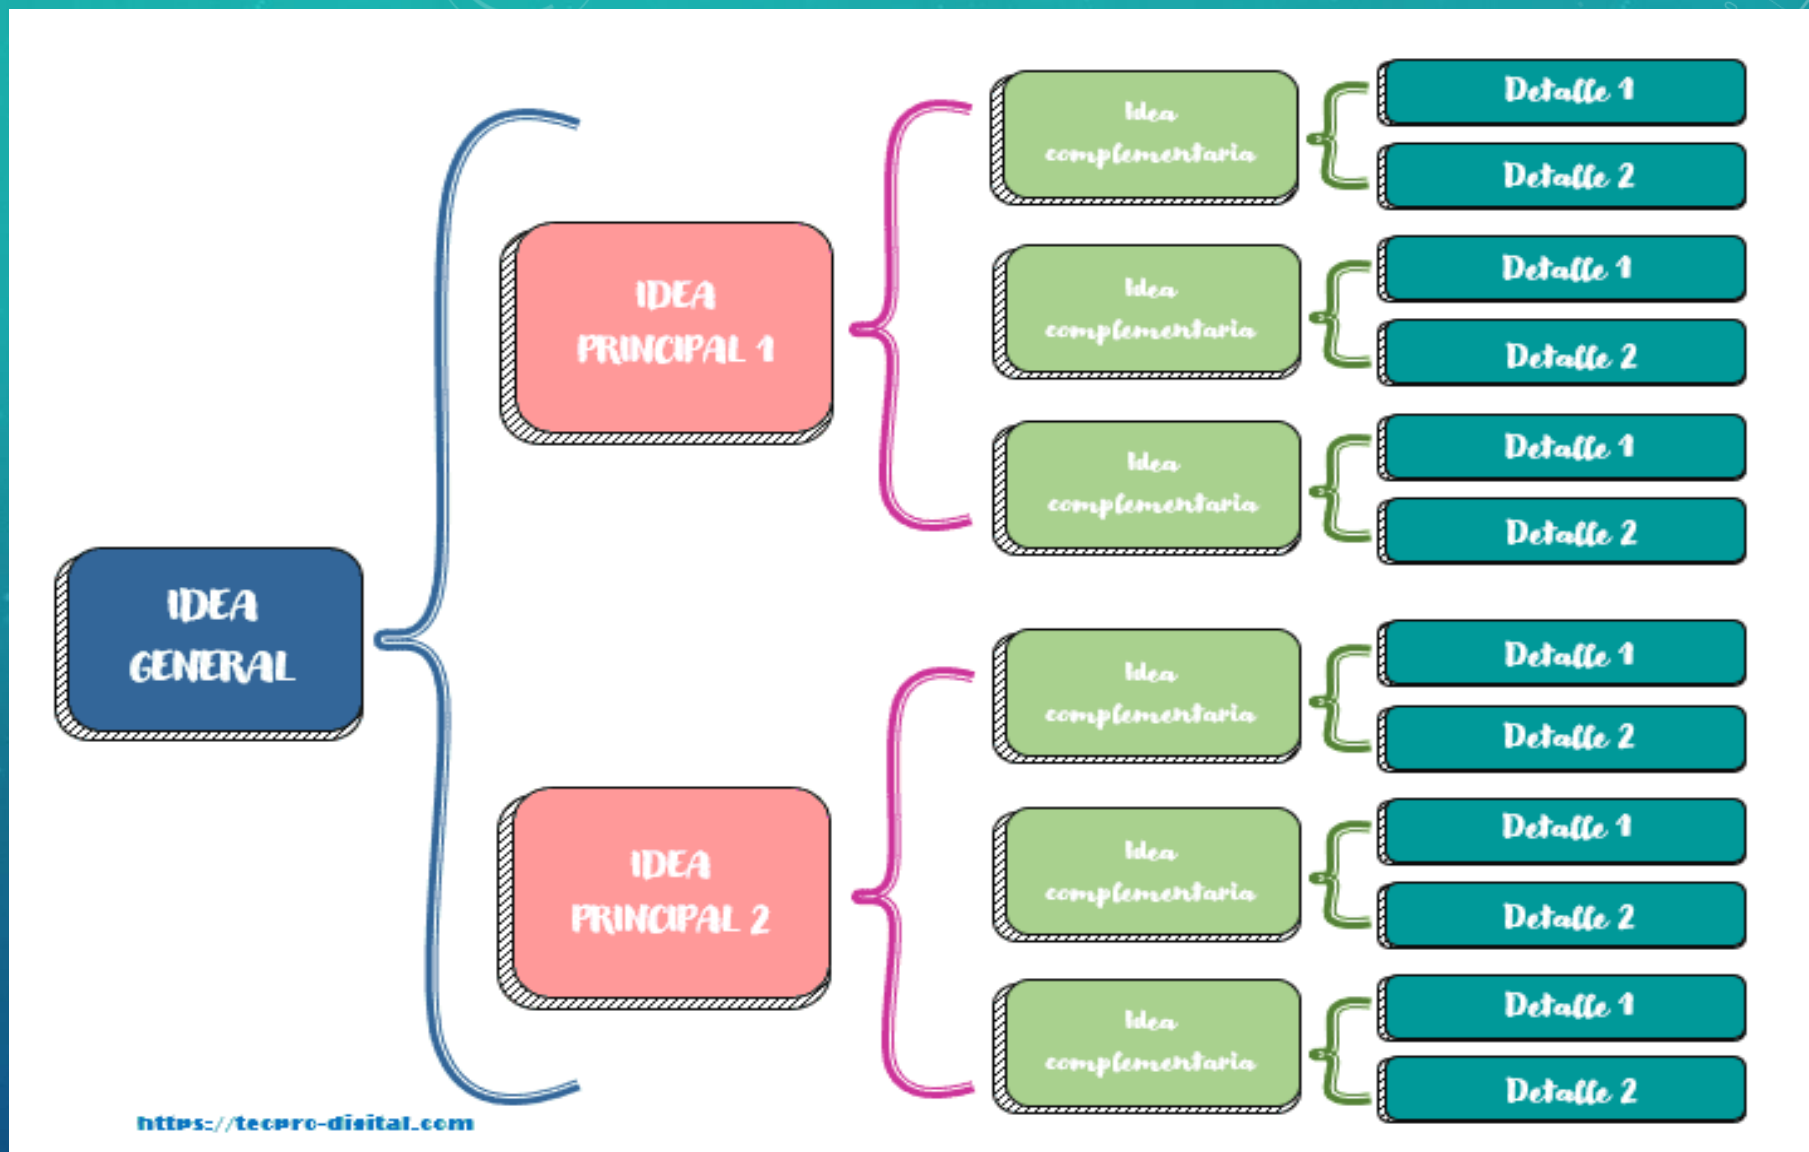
IDEA GENERAL

IDEA PRINCIPAL 1

Idea complementaria

Detalle 1

Detalle 2

Idea complementaria

Detalle 1

Detalle 2

Idea complementaria

Detalle 1

Detalle 2

IDEA PRINCIPAL 2

Idea complementaria

Detalle 1

Detalle 2

Idea complementaria

Detalle 1

Detalle 2

Idea complementaria

Detalle 1

Detalle 2

https://tecpro-digital.com